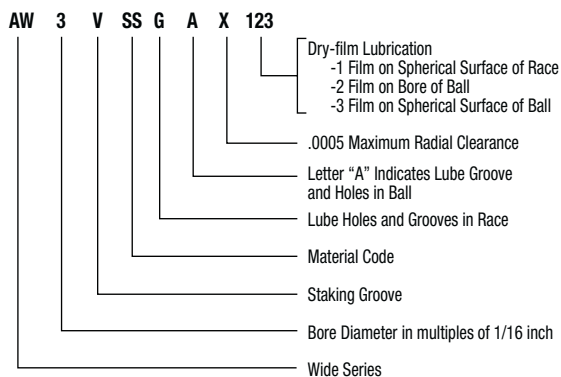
AW 3 V SS G A X 123

Dry-film Lubrication
-1 Film on Spherical Surface of Race
-2 Film on Bore of Ball
-3 Film on Spherical Surface of Ball

.0005 Maximum Radial Clearance

Letter “A” Indicates Lube Groove and Holes in Ball

Lube Holes and Grooves in Race

Material Code

Staking Groove

Bore Diameter in multiples of 1/16 inch

Wide Series